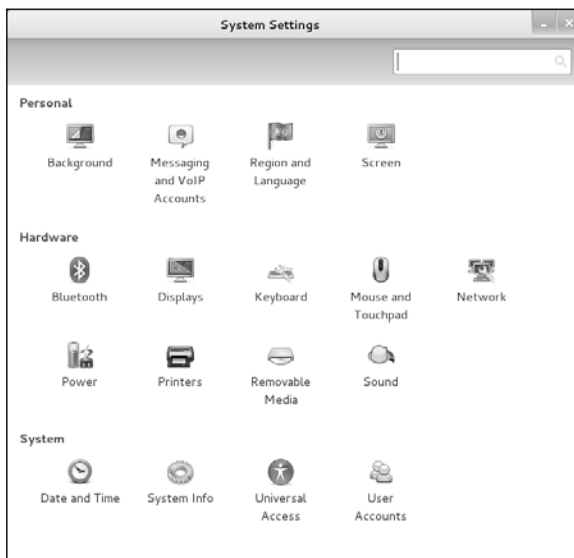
System Settings

Personal

Background

Messaging and VoIP Accounts

Region and Language

Screen

Hardware

Bluetooth

Displays

Keyboard

Mouse and Touchpad

Network

Power

Printers

Removable Media

Sound

System

Date and Time

System Info

Universal Access

User Accounts